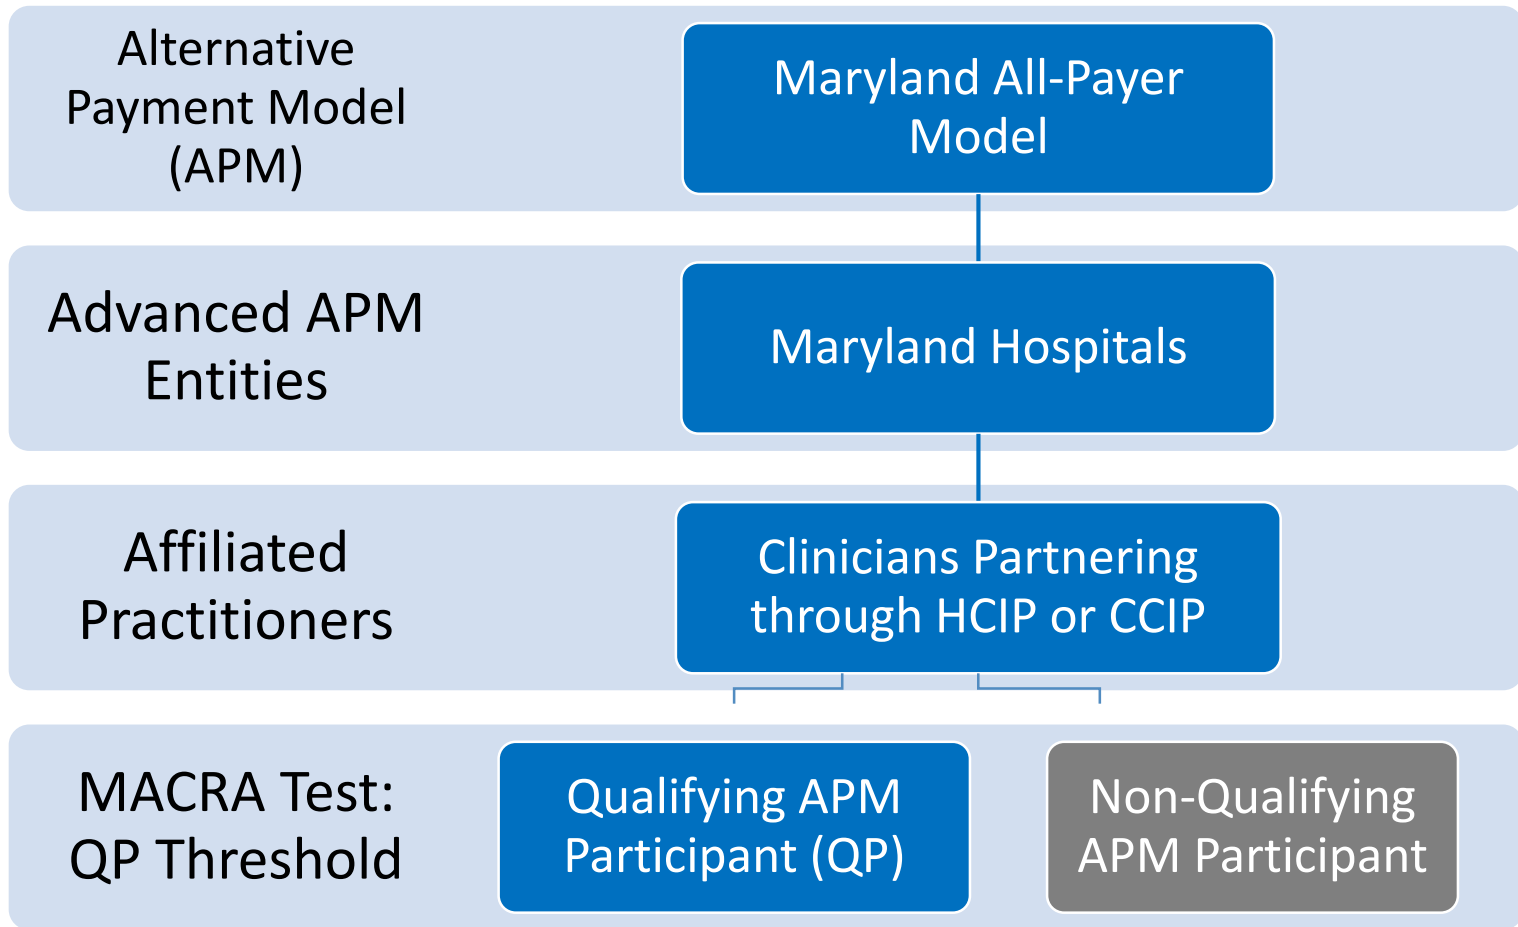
Alternative Payment Model (APM)

Maryland All-Payer Model

Advanced APM Entities

Maryland Hospitals

Affiliated Practitioners

Clinicians Partnering through HCIP or CCIP

MACRA Test: QP Threshold

Qualifying APM Participant (QP)

Non-Qualifying APM Participant